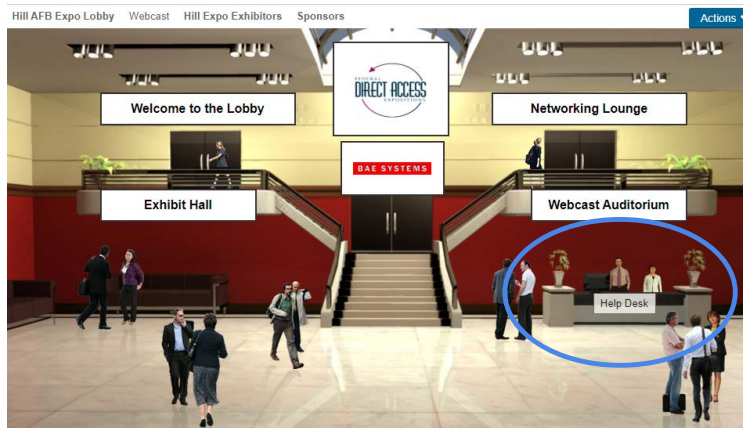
Hill AFB Expo Lobby Webcast Hill Expo Exhibitors Sponsors

Actions

Welcome to the Lobby

FEDERAL
DIRECT ACCESS
EXPOSITIONS

Networking Lounge

BAE SYSTEMS

Exhibit Hall

Webcast Auditorium

Help Desk